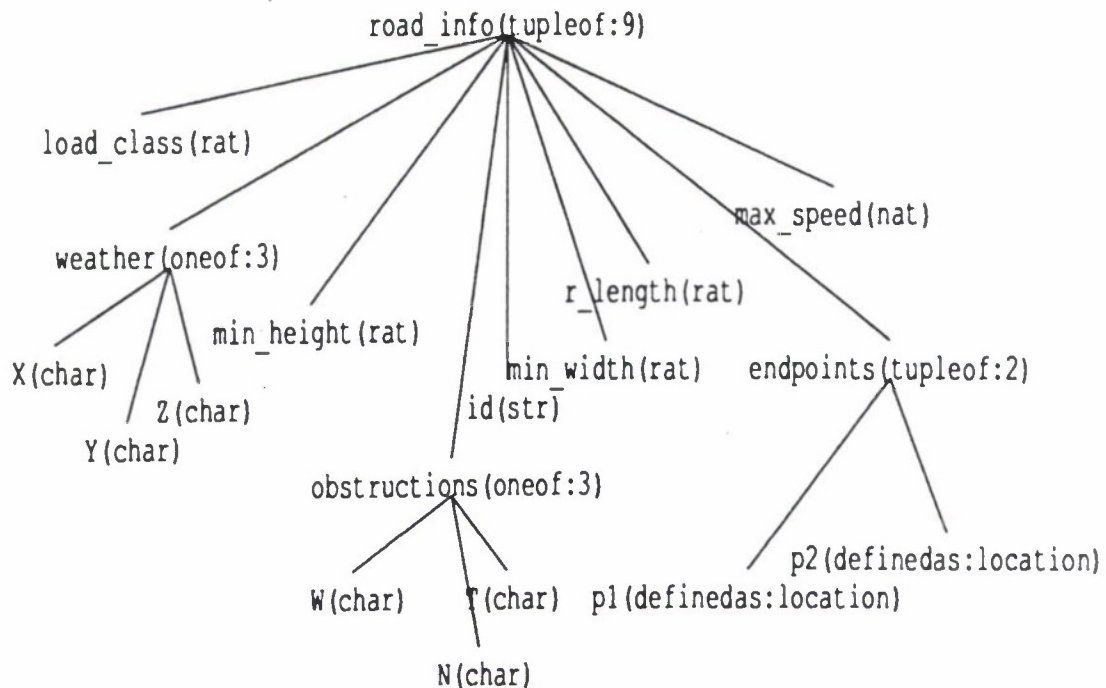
road_info(tupleof:9)

load_class(rat)

max_speed(nat)

weather(oneof:3)

r_length(rat)

min_height(rat)

X(char)

min_width(rat)

endpoints(tupleof:2)

Z(char)

id(str)

Y(char)

obstructions(oneof:3)

p2(definedas:location)

W(char)

T(char)

p1(definedas:location)

N(char)